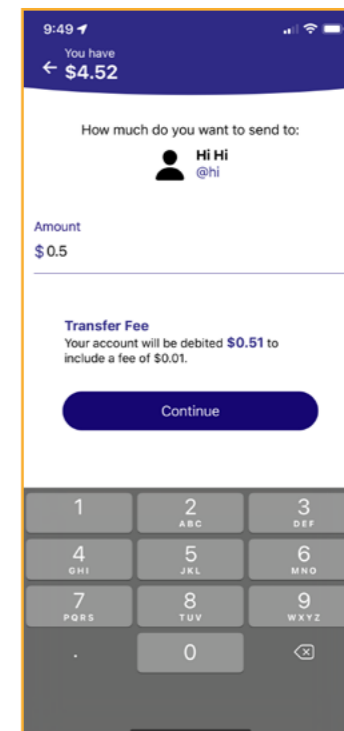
9:49

You have
$4.52

How much do you want to send to:

Hi Hi
@hi

Amount
$0.5

Transfer Fee
Your account will be debited $0.51 to include a fee of $0.01.

Continue

1
2 ABC
3 DEF
4 GHI
5 JKL
6 MNO
7 PQRS
8 TUV
9 WXYZ
.
0